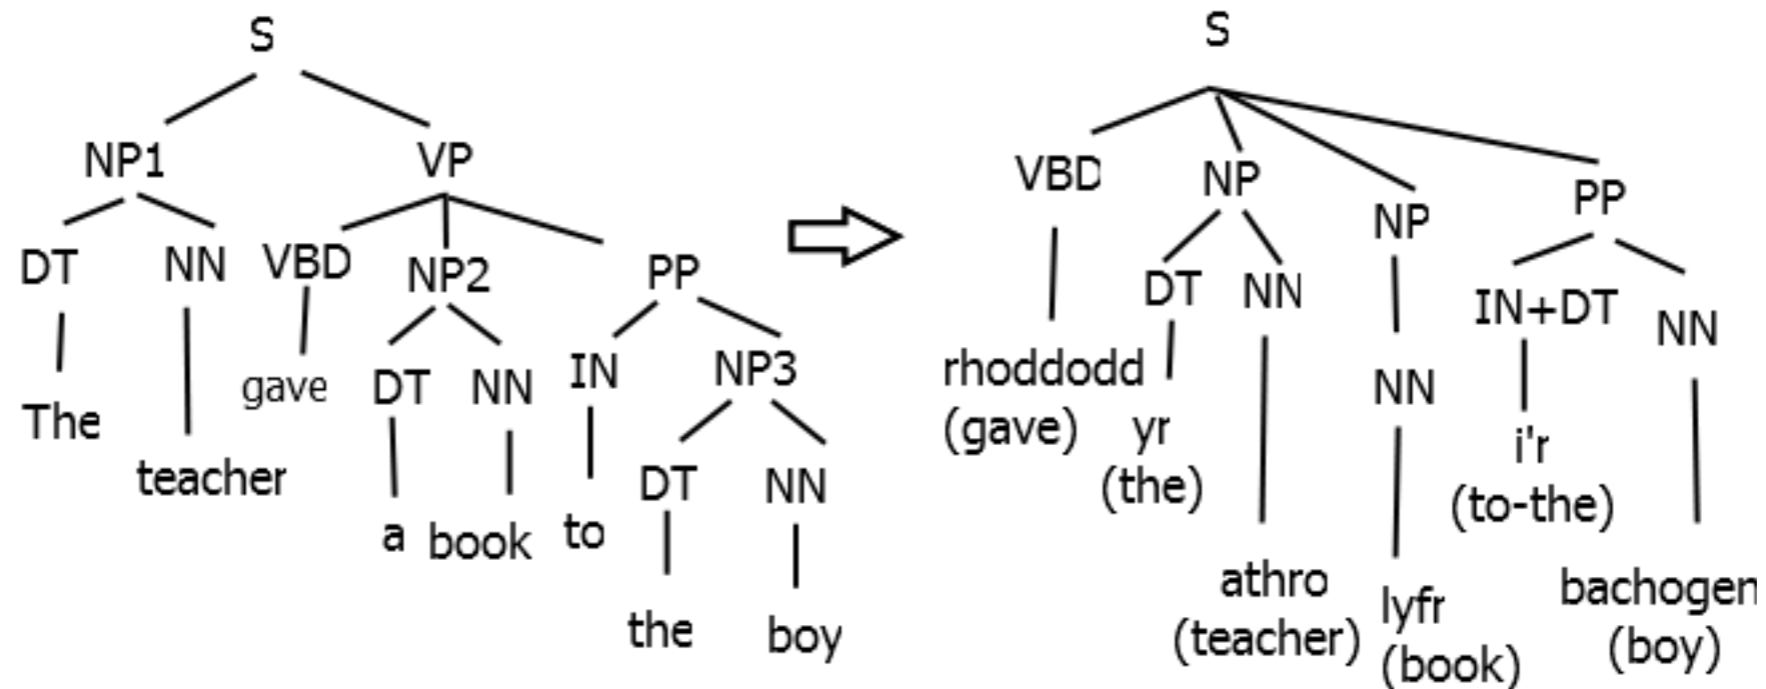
S

NP1 VP

DT NN VBD NP2 PP

The teacher gave DT NN IN NP3

a book to DT NN

the boy

S

VBD NP NP PP

DT NN NN IN+DT NN

rhoddodd (gave) yr (the) athro (teacher) lyfr (book) i'r (to-the) bachogen (boy)